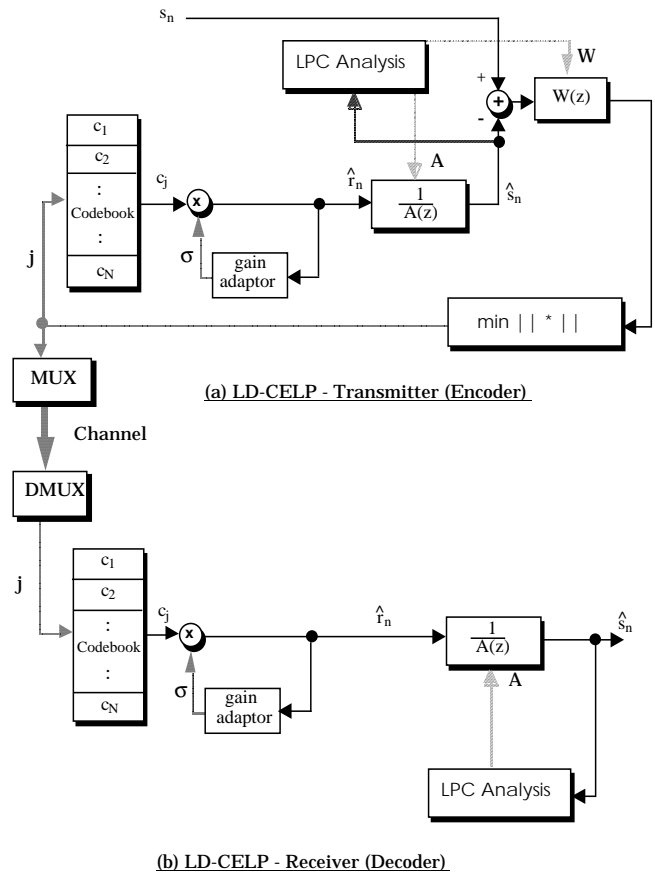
$s_n$

LPC Analysis

W

+

-

W(z)

$c_1$

$c_2$

:

Codebook

:

$c_N$

$c_j$

x

A

$\hat{r}_n$

$\frac{1}{A(z)}$

$\hat{s}_n$

j

σ

gain adaptor

min || * ||

MUX

(a) LD-CELP - Transmitter (Encoder)

Channel

DMUX

j

$c_1$

$c_2$

:

Codebook

:

$c_N$

$c_j$

x

$\hat{r}_n$

$\frac{1}{A(z)}$

$\hat{s}_n$

A

σ

gain adaptor

LPC Analysis

(b) LD-CELP - Receiver (Decoder)